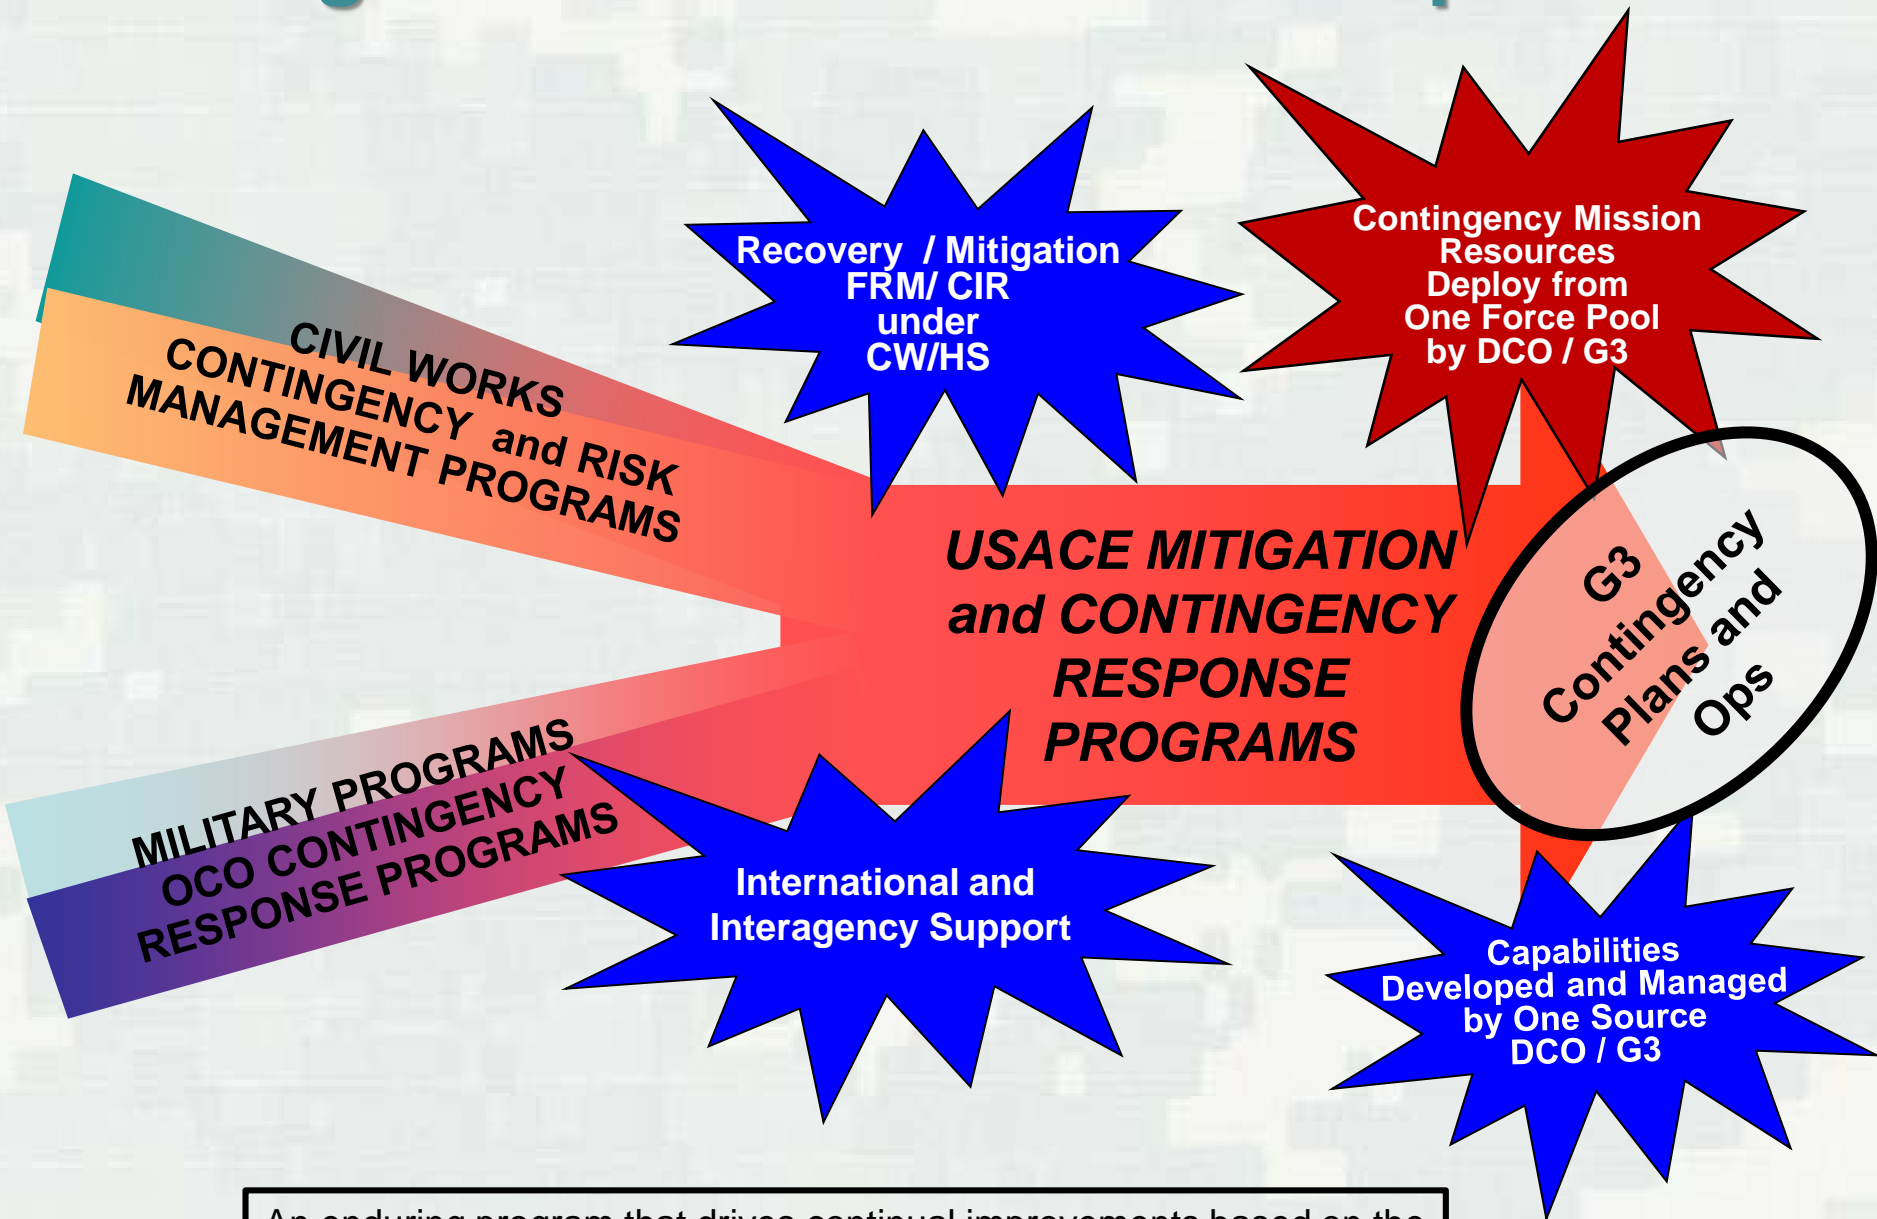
CIVIL WORKS CONTINGENCY and RISK MANAGEMENT PROGRAMS

Recovery / Mitigation
FRM/ CIR
under
CW/HS

Contingency Mission Resources Deploy from One Force Pool by DCO / G3

USACE MITIGATION and CONTINGENCY RESPONSE PROGRAMS

G3 Contingency Plans and Ops

MILITARY PROGRAMS OCO CONTINGENCY RESPONSE PROGRAMS

International and Interagency Support

Capabilities Developed and Managed by One Source DCO / G3

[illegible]